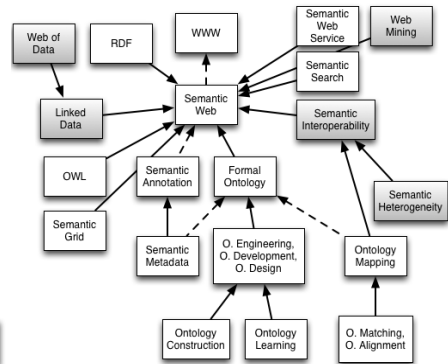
Web of Data

RDF

WWW

Semantic Web Service

Web Mining

Semantic Search

Linked Data

Semantic Web

Semantic Interoperability

OWL

Semantic Annotation

Formal Ontology

Semantic Heterogeneity

Semantic Grid

Semantic Metadata

O. Engineering, O. Development, O. Design

Ontology Mapping

Ontology Construction

Ontology Learning

O. Matching, O. Alignment